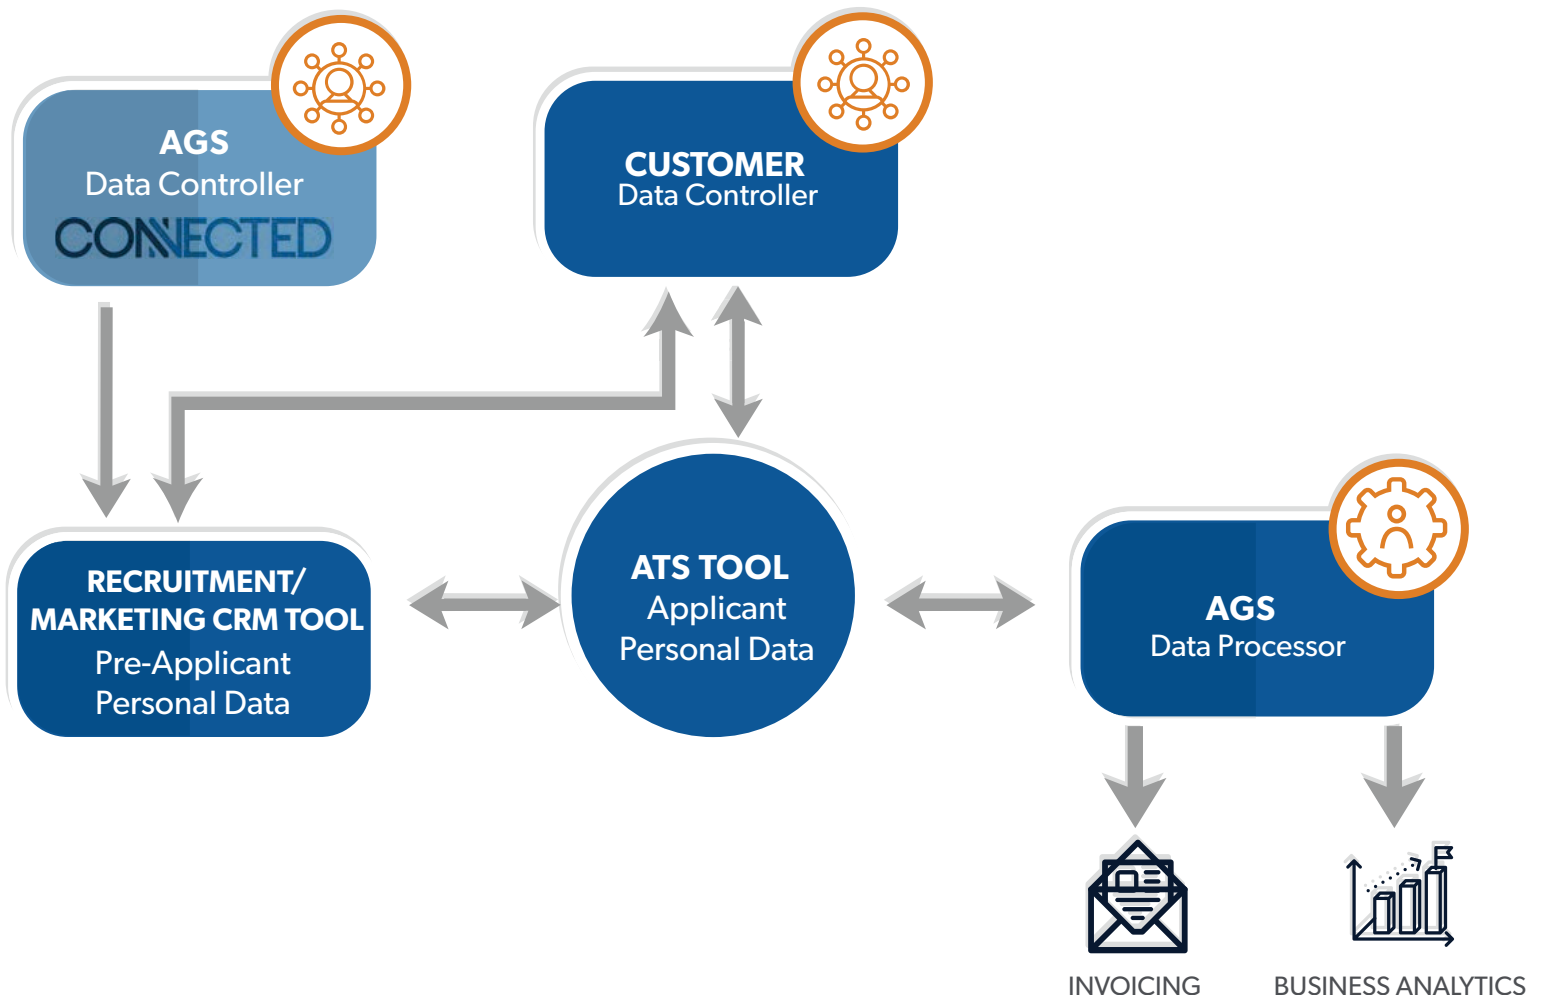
AGS
Data Controller
CONNECTED

CUSTOMER
Data Controller

RECRUITMENT/
MARKETING CRM TOOL
Pre-Applicant
Personal Data

ATS TOOL
Applicant
Personal Data

AGS
Data Processor

INVOICING

BUSINESS ANALYTICS